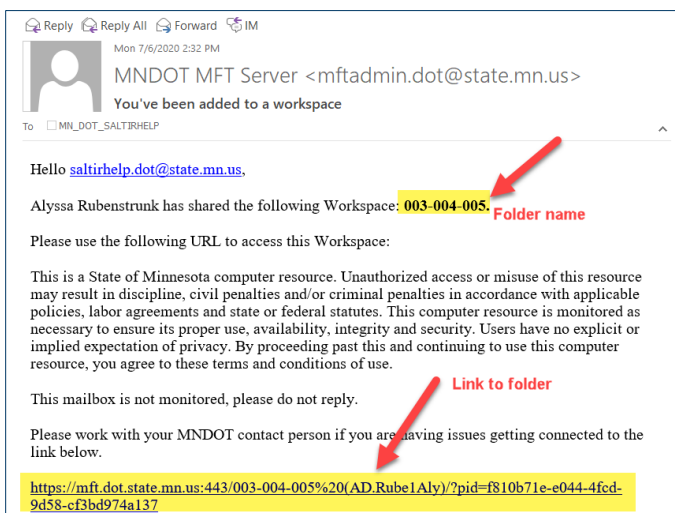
Reply Reply All Forward IM

Mon 7/6/2020 2:32 PM

MNDOT MFT Server <mftadmin.dot@state.mn.us>

You've been added to a workspace

To MN_DOT_SALTIRHELP

Hello saltirhelp.dot@state.mn.us,

Alyssa Rubenstrunk has shared the following Workspace: **003-004-005.**

Folder name

Please use the following URL to access this Workspace:

This is a State of Minnesota computer resource. Unauthorized access or misuse of this resource may result in discipline, civil penalties and/or criminal penalties in accordance with applicable policies, labor agreements and state or federal statutes. This computer resource is monitored as necessary to ensure its proper use, availability, integrity and security. Users have no explicit or implied expectation of privacy. By proceeding past this and continuing to use this computer resource, you agree to these terms and conditions of use.

Link to folder

This mailbox is not monitored, please do not reply.

Please work with your MNDOT contact person if you are having issues getting connected to the link below.

https://mft.dot.state.mn.us:443/003-004-005%20(AD.Rube1Aly)/?pid=f810b71e-e044-4fcd-9d58-cf3bd974a137